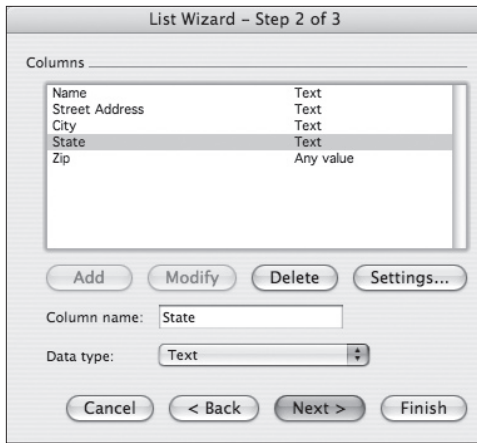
List Wizard – Step 2 of 3

Columns

| Name | Text |
|---|---|
| Street Address | Text |
| City | Text |
| State | Text |
| Zip | Any value |

Add Modify Delete Settings...

Column name: State

Data type: Text

Cancel < Back Next > Finish